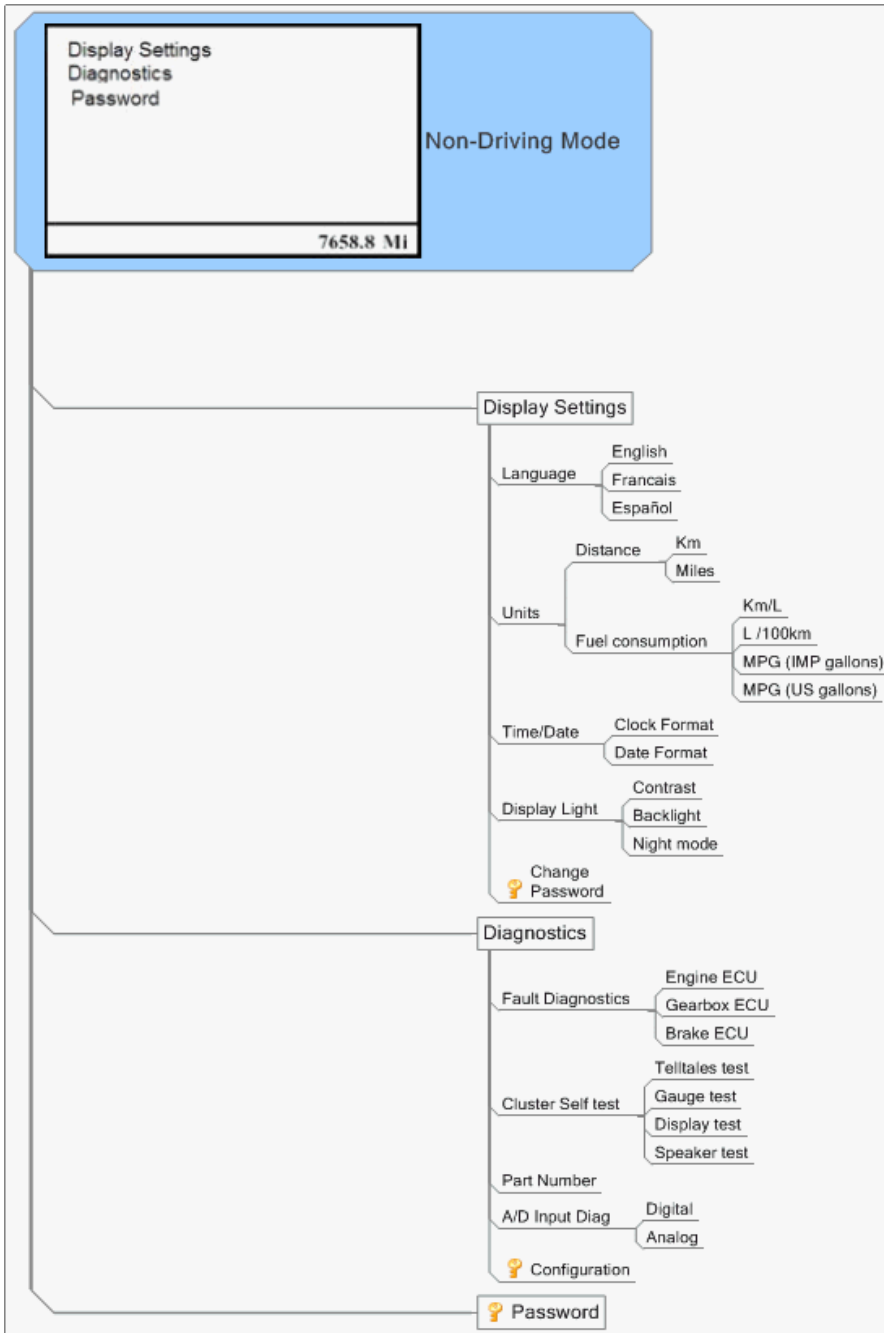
Display Settings
Diagnostics
Password

7658.8 Mi

Non-Driving Mode

Display Settings

Language
English
Francais
Español

Units
Distance
Km
Miles
Fuel consumption
Km/L
L /100km
MPG (IMP gallons)
MPG (US gallons)

Time/Date
Clock Format
Date Format

Display Light
Contrast
Backlight
Night mode

Change Password

Diagnostics

Fault Diagnostics
Engine ECU
Gearbox ECU
Brake ECU

Cluster Self test
Telltales test
Gauge test
Display test
Speaker test

Part Number

A/D Input Diag
Digital
Analog

Configuration

Password